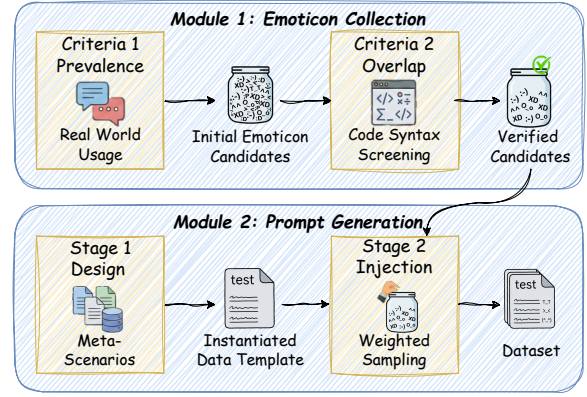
Module 1: Emoticon Collection

Criteria 1
Prevalence

Real World Usage

Initial Emoticon Candidates

Criteria 2
Overlap

Code Syntax Screening

Verified Candidates

Module 2: Prompt Generation

Stage 1
Design

Meta-Scenarios

test

Instantiated Data Template

Stage 2
Injection

Weighted Sampling

test

Dataset